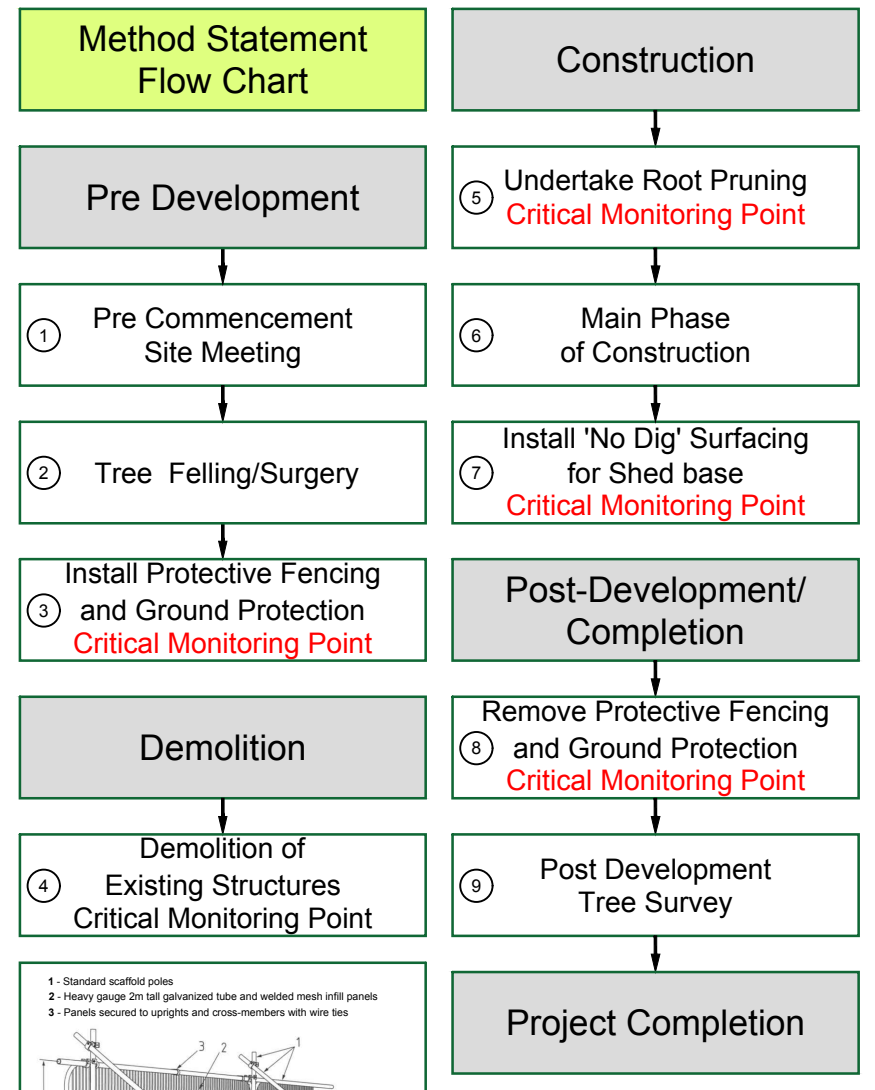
Method Statement Flow Chart

Pre Development

1 Pre Commencement Site Meeting

2 Tree Felling/Surgery

3 Install Protective Fencing and Ground Protection Critical Monitoring Point

Demolition

4 Demolition of Existing Structures Critical Monitoring Point

1 - Standard scaffold poles
2 - Heavy gauge 2m tall galvanized tube and welded mesh infill panels
3 - Panels secured to uprights and cross-members with wire ties

3 2 1

Construction

5 Undertake Root Pruning Critical Monitoring Point

6 Main Phase of Construction

7 Install 'No Dig' Surfacing for Shed base Critical Monitoring Point

Post-Development/ Completion

8 Remove Protective Fencing and Ground Protection Critical Monitoring Point

9 Post Development Tree Survey

Project Completion